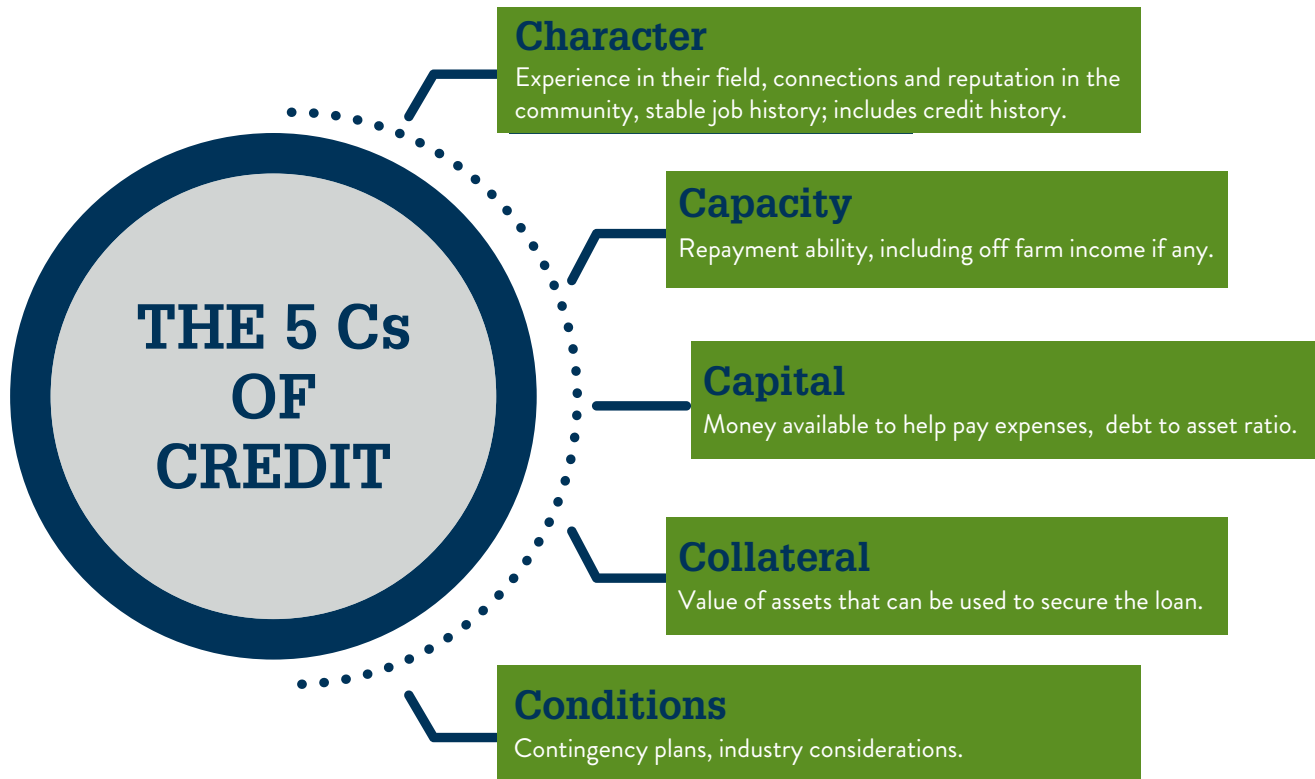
THE 5 Cs OF CREDIT

Character
Experience in their field, connections and reputation in the community, stable job history; includes credit history.

Capacity
Repayment ability, including off farm income if any.

Capital
Money available to help pay expenses, debt to asset ratio.

Collateral
Value of assets that can be used to secure the loan.

Conditions
Contingency plans, industry considerations.